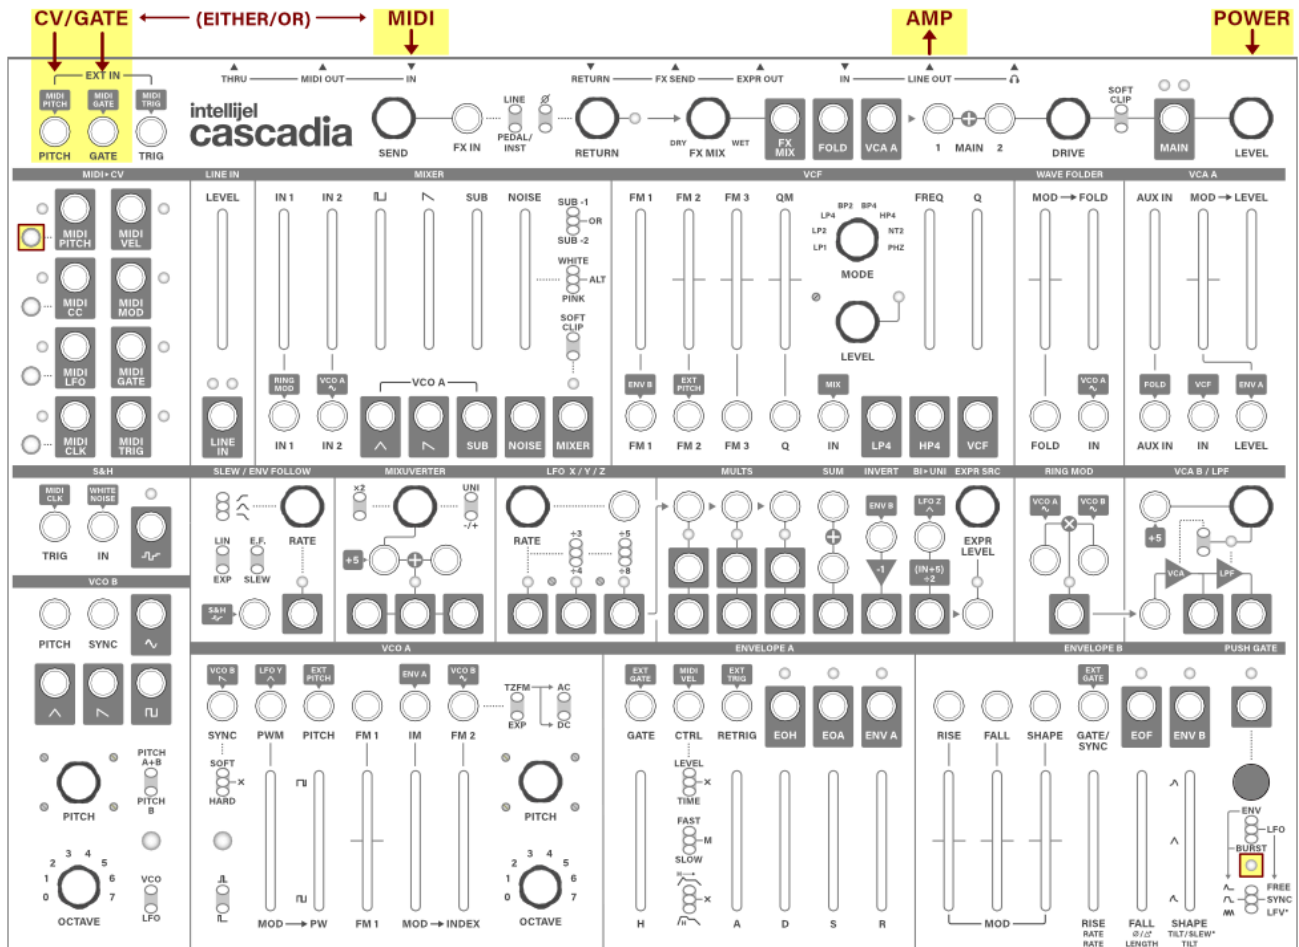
CV/GATE ← (EITHER/OR) → MIDI

AMP

POWER

EXT IN

MIDI PITCH MIDI GATE MIDI TRIG

PITCH GATE TRIG

THRU MIDI OUT IN

intellijel cascadia

SEND FX IN LINE PEDAL/ INST RETURN FX SEND EXPR OUT DRY FX MIX WET FX MIX FOLD VCA A IN LINE OUT 1 MAIN 2 SOFT CLIP DRIVE MAIN LEVEL

MIDI • CV

MIDI PITCH MIDI VEL MIDI CC MIDI MOD MIDI LFO MIDI GATE MIDI CLK MIDI TRIG

LINE IN

LEVEL

LINE IN

MIXER

IN 1 IN 2 SUB NOISE SUB -1 OR SUB -2 WHITE ALT PINK SOFT CLIP

RING MOD VCO A

VCO A

IN 1 IN 2 SUB NOISE MIXER

VCF

FM 1 FM 2 FM 3 QM BP2 BP4 LP4 HP4 LP2 NT2 LP1 PHZ FREQ Q MODE LEVEL

ENV B EXT PITCH MIX

FM 1 FM 2 FM 3 Q IN LP4 HP4 VCF

WAVE FOLDER

MOD → FOLD

VCO A

FOLD IN

VCA A

AUX IN MOD → LEVEL

FOLD VCF ENV A

AUX IN IN LEVEL

S&H

MIDI CLK WHITE NOISE

TRIG IN

VCO B

PITCH SYNC

SLEW / ENV FOLLOW

LIN E.F. EXP SLEW RATE

S&H

MIXUVERTER

×2 UNI -/+ +5

LFO X / Y / Z

RATE +3 +4 +5 +8

MULTS

SUM

INVERT

BI→UNI

EXPR SRC

ENV B LFO Z -1 (IN+5) ÷2 EXPR LEVEL

RING MOD

VCA A VCA B

VCA B / LPF

+5 VCA LPF

VCO A

VCO B LFO Y EXT PITCH ENV A VCO B TZFM AC EXP DC

SYNC PWM PITCH FM 1 IM FM 2

SOFT HARD

PITCH

PITCH A+B PITCH B

PITCH

OCTAVE 0 1 2 3 4 5 6 7

VCO LFO

MOD → PW FM 1 MOD → INDEX

OCTAVE 0 1 2 3 4 5 6 7

ENVELOPE A

EXT GATE MIDI VEL EXT TRIG

GATE CTRL RETRIG EOH EOA ENV A

LEVEL TIME FAST M SLOW

H A D S R

ENVELOPE B

EXT GATE

RISE FALL SHAPE GATE/ SYNC EOF ENV B

MOD

RISE RATE RATE FALL LENGTH SHAPE TILT/SLEW* TILT

PUSH GATE

ENV LFO BURST FREE SYNC LFV*